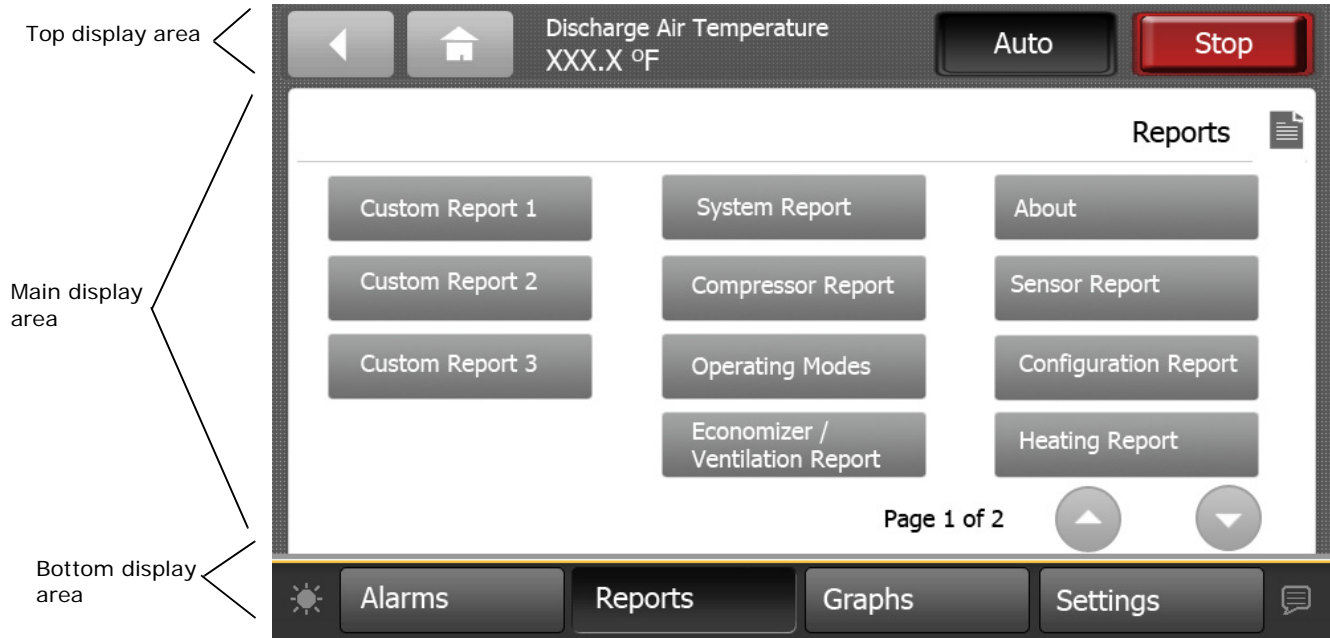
Top display area

Discharge Air Temperature
XXX.X ºF

Auto

Stop

Reports

Custom Report 1

System Report

About

Custom Report 2

Compressor Report

Sensor Report

Custom Report 3

Operating Modes

Configuration Report

Economizer / Ventilation Report

Heating Report

Page 1 of 2

Main display area

Bottom display area

Alarms

Reports

Graphs

Settings